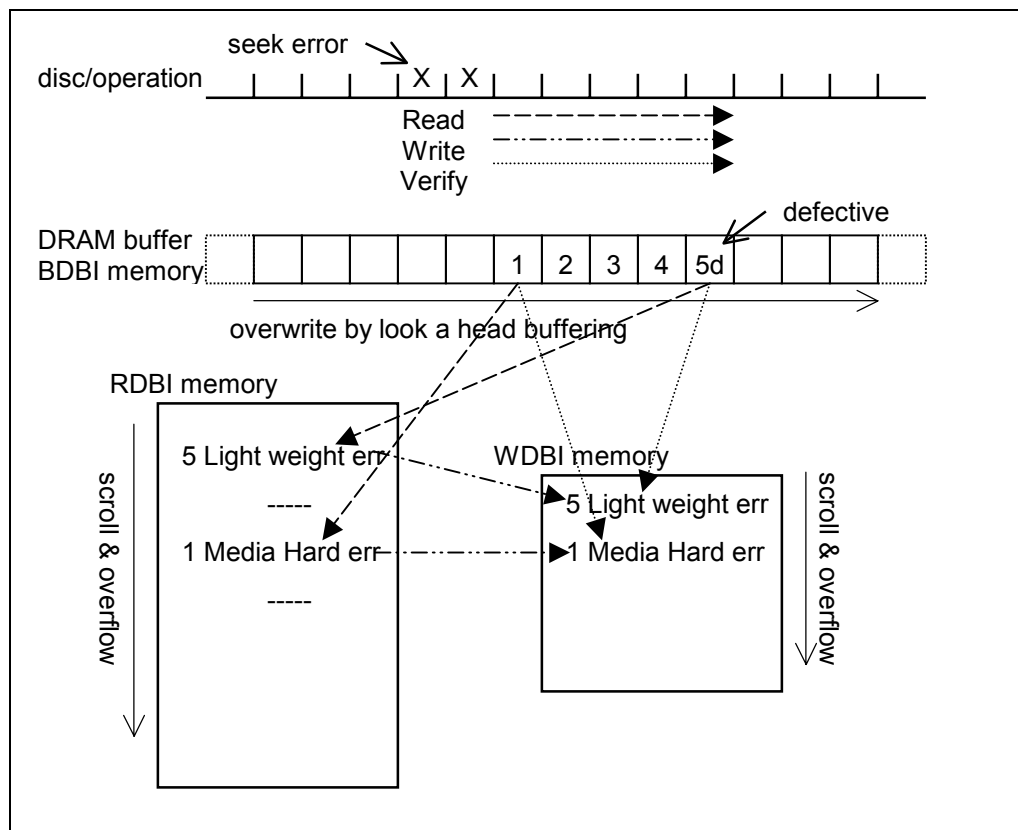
seek error

disc/operation X X

Read
Write
Verify

defective

DRAM buffer
BDBI memory

1 2 3 4 5d

overwrite by look a head buffering

RDBI memory

scroll & overflow

5 Light weight err

-----

1 Media Hard err

-----

WDBI memory

5 Light weight err

1 Media Hard err

scroll & overflow